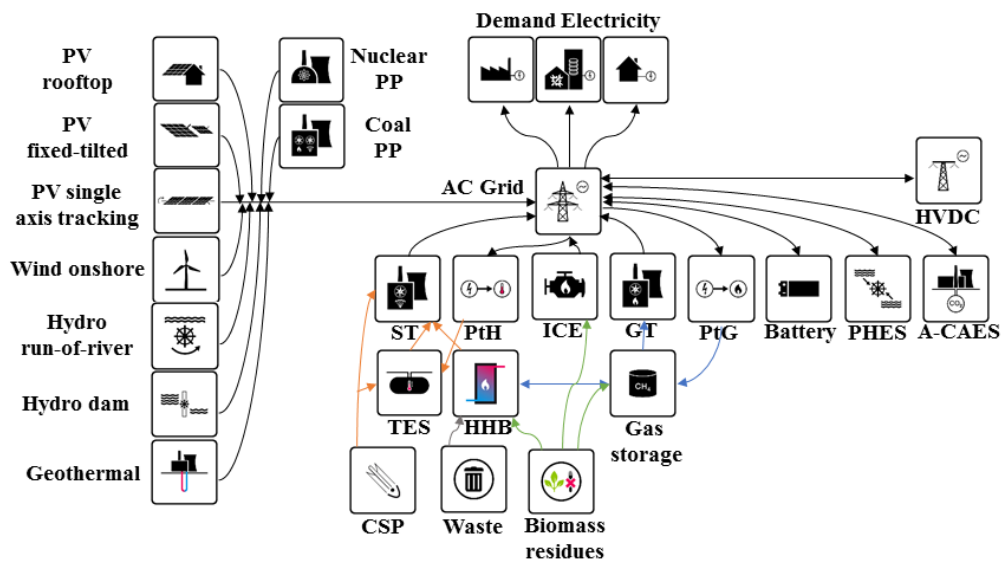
Demand Electricity

PV rooftop

PV fixed-tilted

PV single axis tracking

Wind onshore

Hydro run-of-river

Hydro dam

Geothermal

Nuclear PP

Coal PP

AC Grid

HVDC

ST

PtH

ICE

GT

PtG

Battery

PHES

A-CAES

TES

HHB

$CH_4$

Gas storage

CSP

Waste

Biomass residues